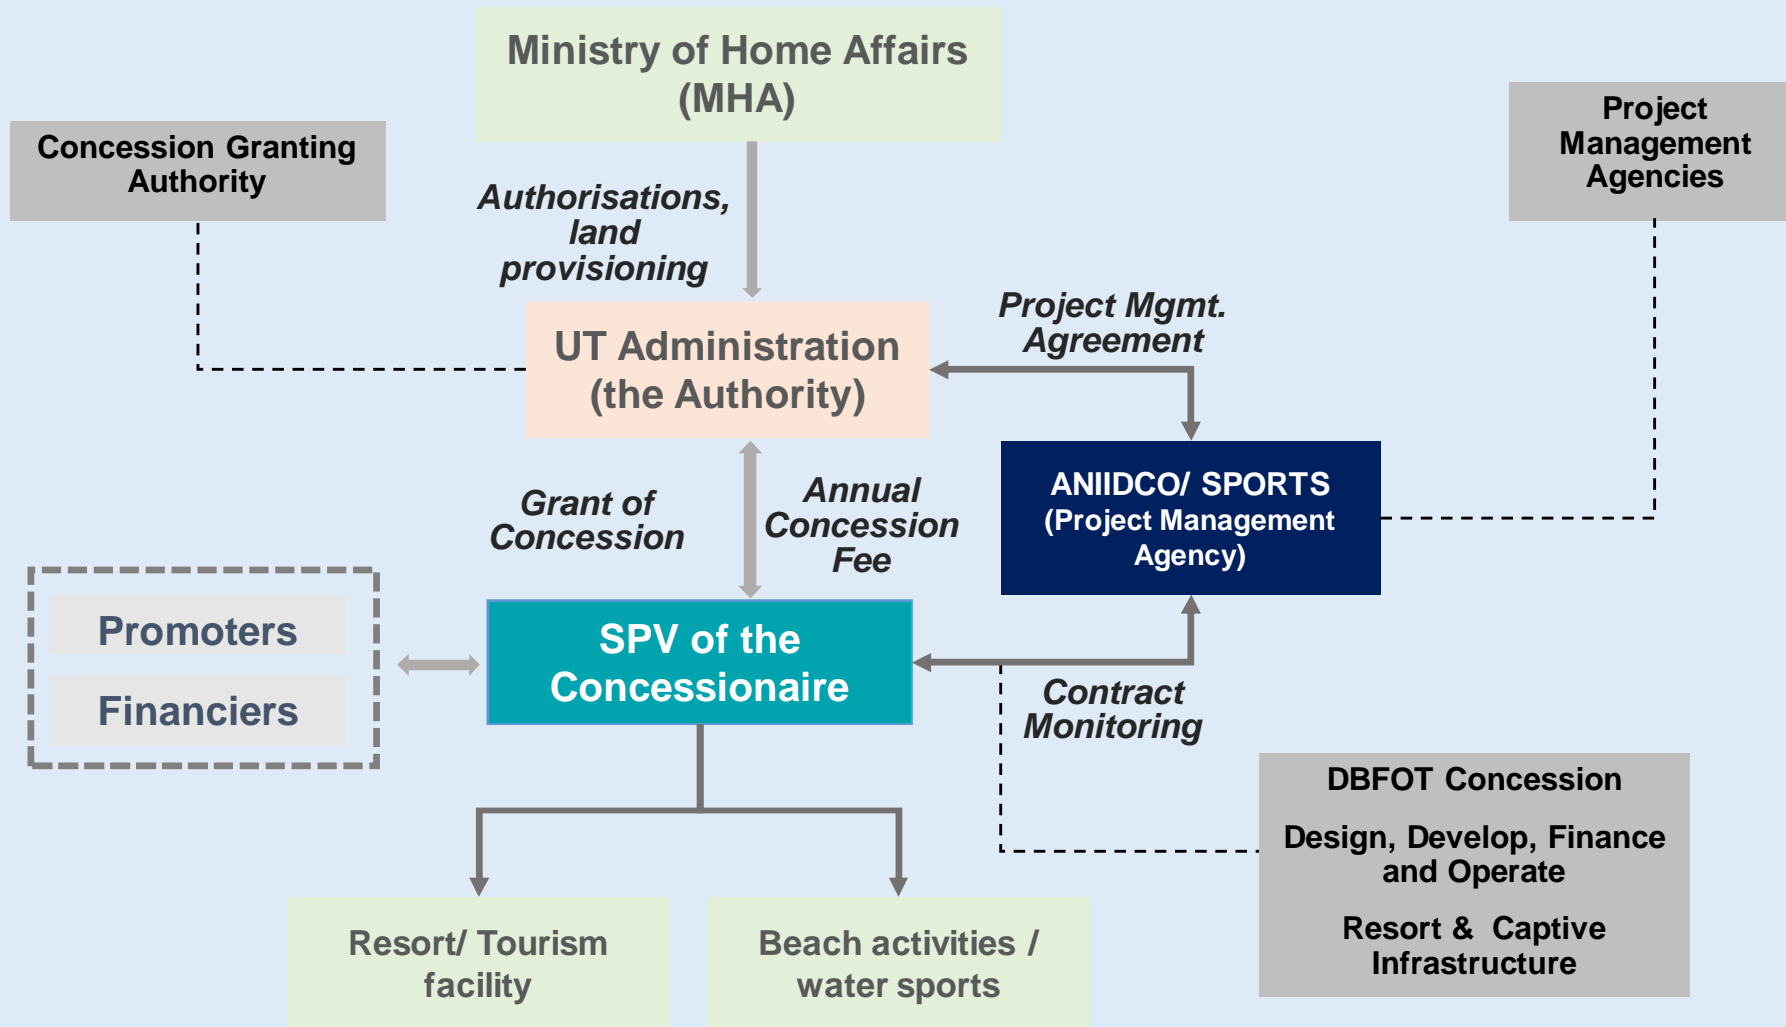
Ministry of Home Affairs (MHA)

Concession Granting Authority

Project Management Agencies

Authorisations, land provisioning

Project Mgmt. Agreement

UT Administration (the Authority)

Grant of Concession

Annual Concession Fee

ANIIDCO/ SPORTS (Project Management Agency)

Promoters

Financiers

SPV of the Concessionaire

Contract Monitoring

DBFOT Concession

Design, Develop, Finance and Operate

Resort & Captive Infrastructure

Resort/ Tourism facility

Beach activities / water sports